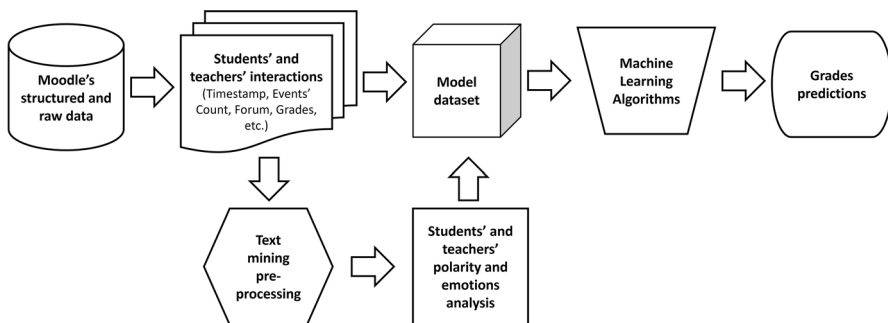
Moodle's structured and raw data

Students' and teachers' interactions (Timestamp, Events' Count, Forum, Grades, etc.)

Model dataset

Machine Learning Algorithms

Grades predictions

Text mining pre-processing

Students' and teachers' polarity and emotions analysis